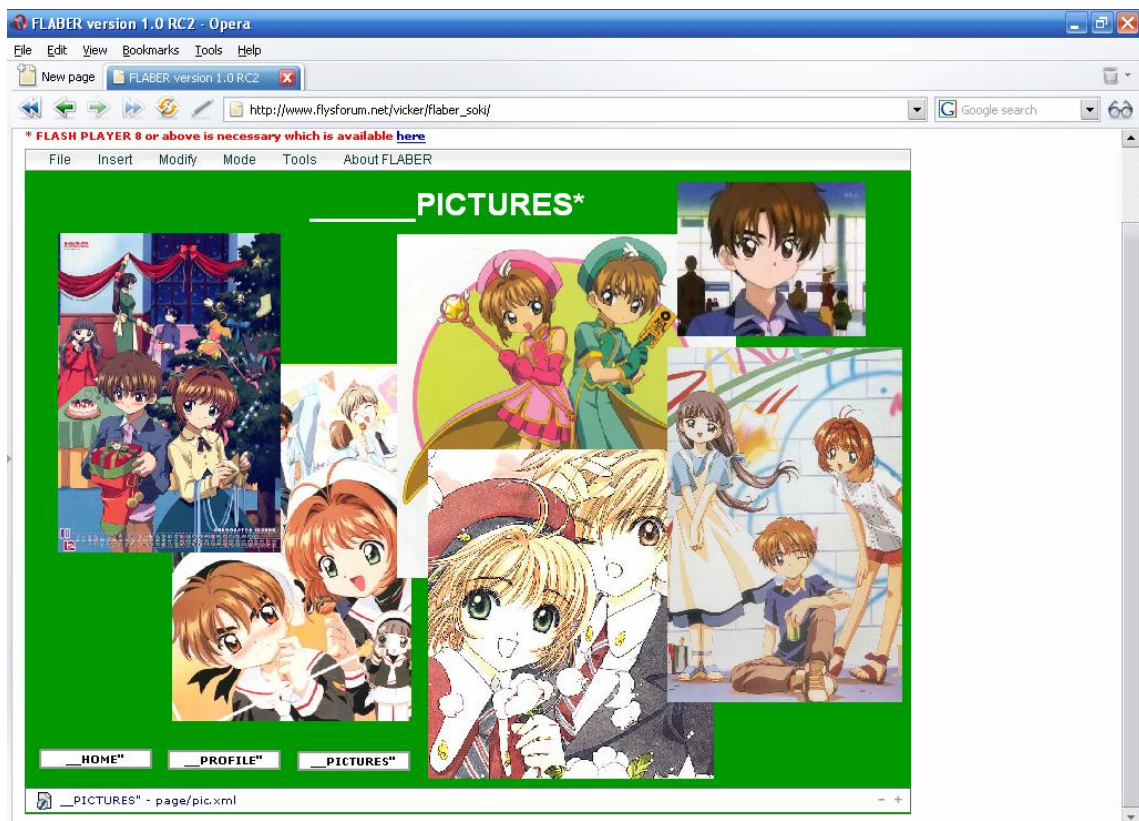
FLABER version 1.0 RC2 - Opera

File Edit View Bookmarks Tools Help

New page FLABER version 1.0 RC2

http://www.flysforum.net/vicker/flaber_soki/

Google search

* FLASH PLAYER 8 or above is necessary which is available here

File Insert Modify Mode Tools About FLABER

______PICTURES*

__HOME" __PROFILE" __PICTURES"

__PICTURES" - page/pic.xml